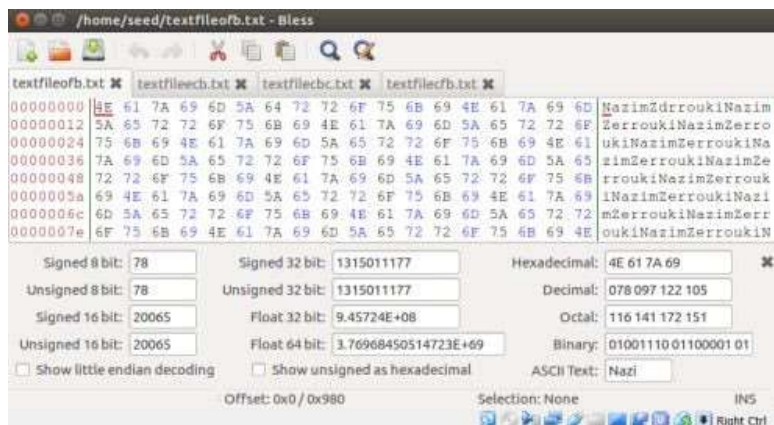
/home/seed/textfileofb.txt - Bless

textfileofb.txt ✖ textfileecb.txt ✖ textfilecbc.txt ✖ textfilecfb.txt ✖

| | | |
|---|---|---|
| 00000000 | 4E 61 7A 69 6D 5A 64 72 72 6F 75 6B 69 4E 61 7A 69 6D | NazimZdrroukiNazim |
| 00000012 | 5A 65 72 72 6F 75 6B 69 4E 61 7A 69 6D 5A 65 72 72 6F | ZerroukiNazimZerro |
| 00000024 | 75 6B 69 4E 61 7A 69 6D 5A 65 72 72 6F 75 6B 69 4E 61 | ukiNazimZerroukiNa |
| 00000036 | 7A 69 6D 5A 65 72 72 6F 75 6B 69 4E 61 7A 69 6D 5A 65 | zimZerroukiNazimZe |
| 00000048 | 72 72 6F 75 6B 69 4E 61 7A 69 6D 5A 65 72 72 6F 75 6B | rroukiNazimZerrouk |
| 0000005a | 69 4E 61 7A 69 6D 5A 65 72 72 6F 75 6B 69 4E 61 7A 69 | iNazimZerroukiNazi |
| 0000006c | 6D 5A 65 72 72 6F 75 6B 69 4E 61 7A 69 6D 5A 65 72 72 | mZerroukiNazimZerr |
| 0000007e | 6F 75 6B 69 4E 61 7A 69 6D 5A 65 72 72 6F 75 6B 69 4E | oukiNazimZerroukiN |

Signed 8 bit: 78
Signed 32 bit: 1315011177
Hexadecimal: 4E 61 7A 69
Unsigned 8 bit: 78
Unsigned 32 bit: 1315011177
Decimal: 078 097 122 105
Signed 16 bit: 20065
Float 32 bit: 9.45724E+08
Octal: 116 141 172 151
Unsigned 16 bit: 20065
Float 64 bit: 3.76968450514723E+69
Binary: 01001110 01100001 01
Show little endian decoding
Show unsigned as hexadecimal
ASCII Text: Nazi

Offset: 0x0 / 0x980
Selection: None
INS
Right Ctrl